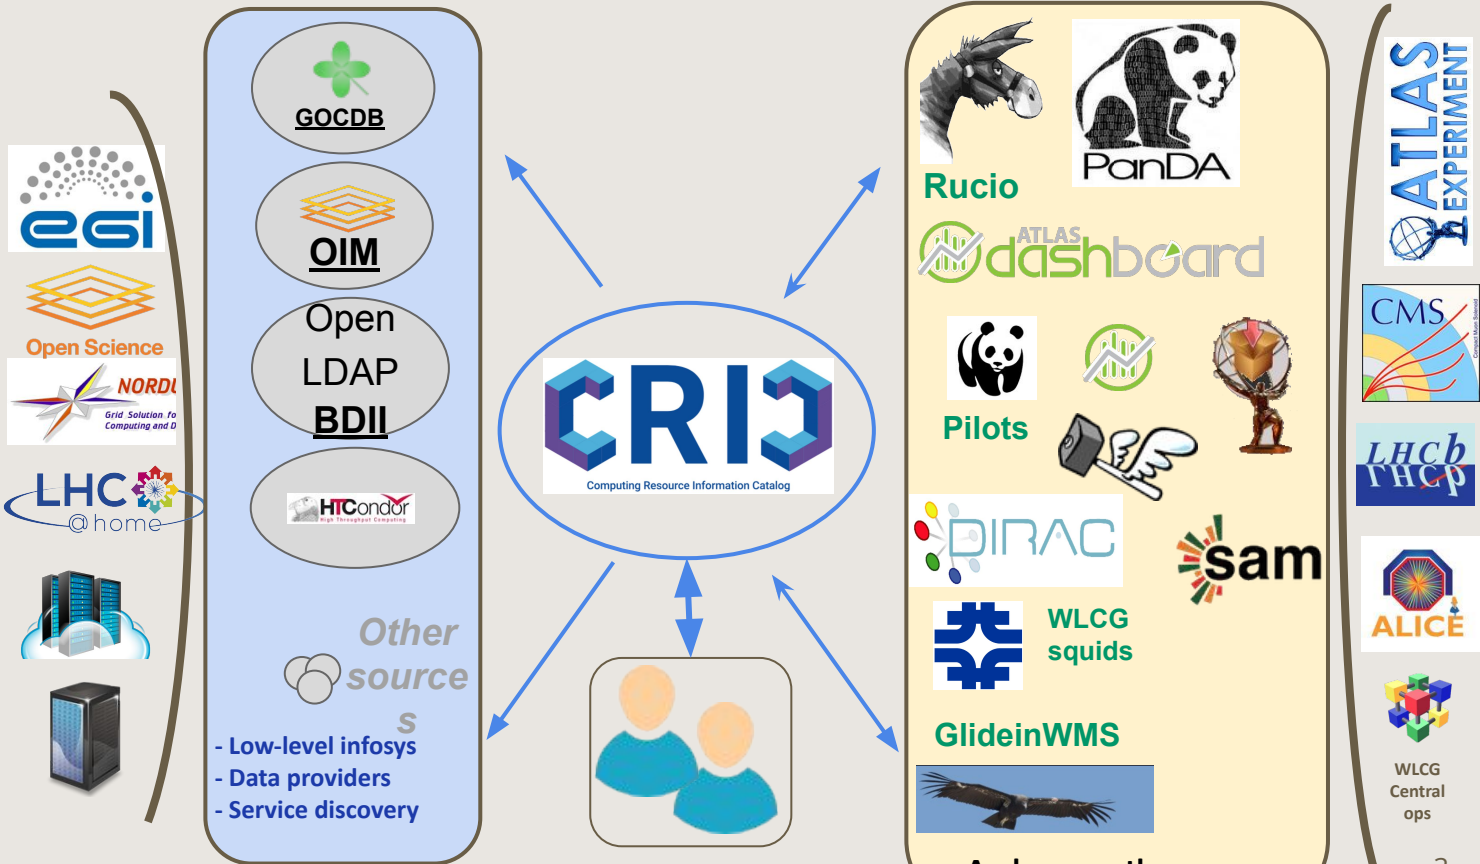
egi

Open Science

NORDU
Grid Solution fo
Computing and D

LHC @home

GOCDB

OIM

Open LDAP BDII

HTCondor
High Throughput Computing

Other source s

- Low-level infosys
- Data providers
- Service discovery

CRIC
Computing Resource Information Catalog

Rucio

PanDA

ATLAS dashboard

Pilots

DIRAC

sam

WLCG squids

GlideinWMS

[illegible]

ATLAS EXPERIMENT

CMS

LHCb

ALICE

WLCG Central ops